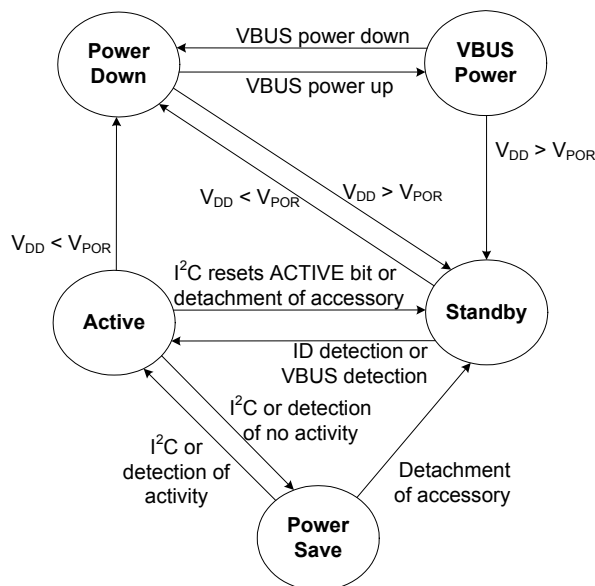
Power Down

VBUS power down

VBUS power up

VBUS Power

$V_{DD} > V_{POR}$

$V_{DD} < V_{POR}$

$V_{DD} > V_{POR}$

$V_{DD} < V_{POR}$

$I^2C$ resets ACTIVE bit or detachment of accessory

Active

Standby

ID detection or VBUS detection

$I^2C$ or detection of no activity

$I^2C$ or detection of activity

Detachment of accessory

Power Save